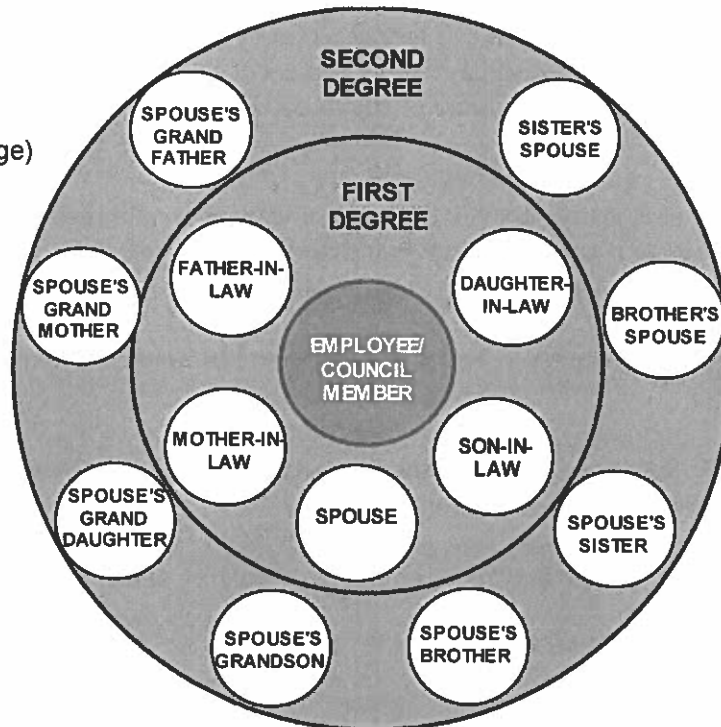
ge)

SECOND DEGREE

SPOUSE'S GRAND FATHER

SISTER'S SPOUSE

FIRST DEGREE

FATHER-IN-LAW

DAUGHTER-IN-LAW

SPOUSE'S GRAND MOTHER

BROTHER'S SPOUSE

EMPLOYEE/ COUNCIL MEMBER

MOTHER-IN-LAW

SON-IN-LAW

SPOUSE'S GRAND DAUGHTER

SPOUSE

SPOUSE'S SISTER

SPOUSE'S GRANDSON

SPOUSE'S BROTHER